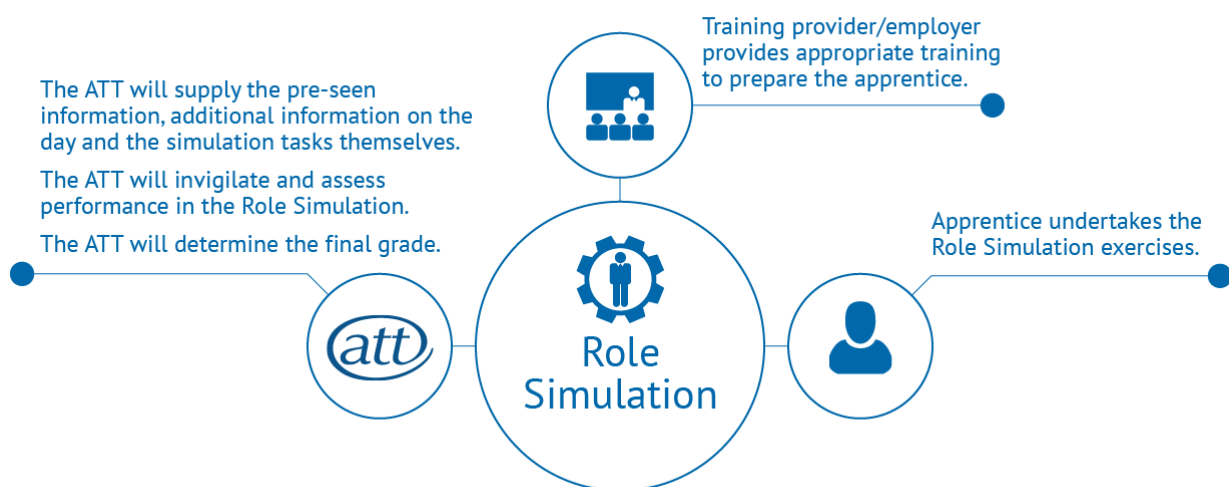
Training provider/employer provides appropriate training to prepare the apprentice.

The ATT will supply the pre-seen information, additional information on the day and the simulation tasks themselves.

The ATT will invigilate and assess performance in the Role Simulation.

The ATT will determine the final grade.

Apprentice undertakes the Role Simulation exercises.

att

Role Simulation